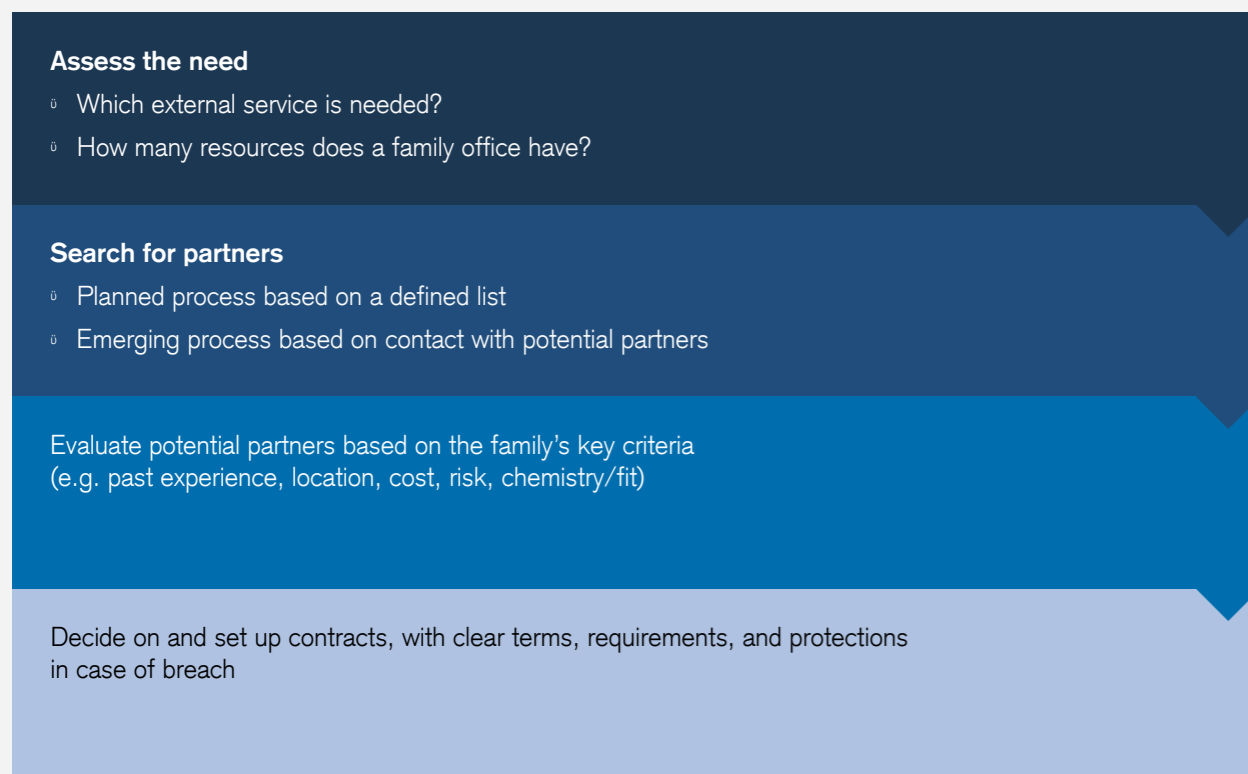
**Assess the need**

ü Which external service is needed?

ü How many resources does a family office have?

**Search for partners**

ü Planned process based on a defined list

ü Emerging process based on contact with potential partners

Evaluate potential partners based on the family’s key criteria (e.g. past experience, location, cost, risk, chemistry/fit)

Decide on and set up contracts, with clear terms, requirements, and protections in case of breach